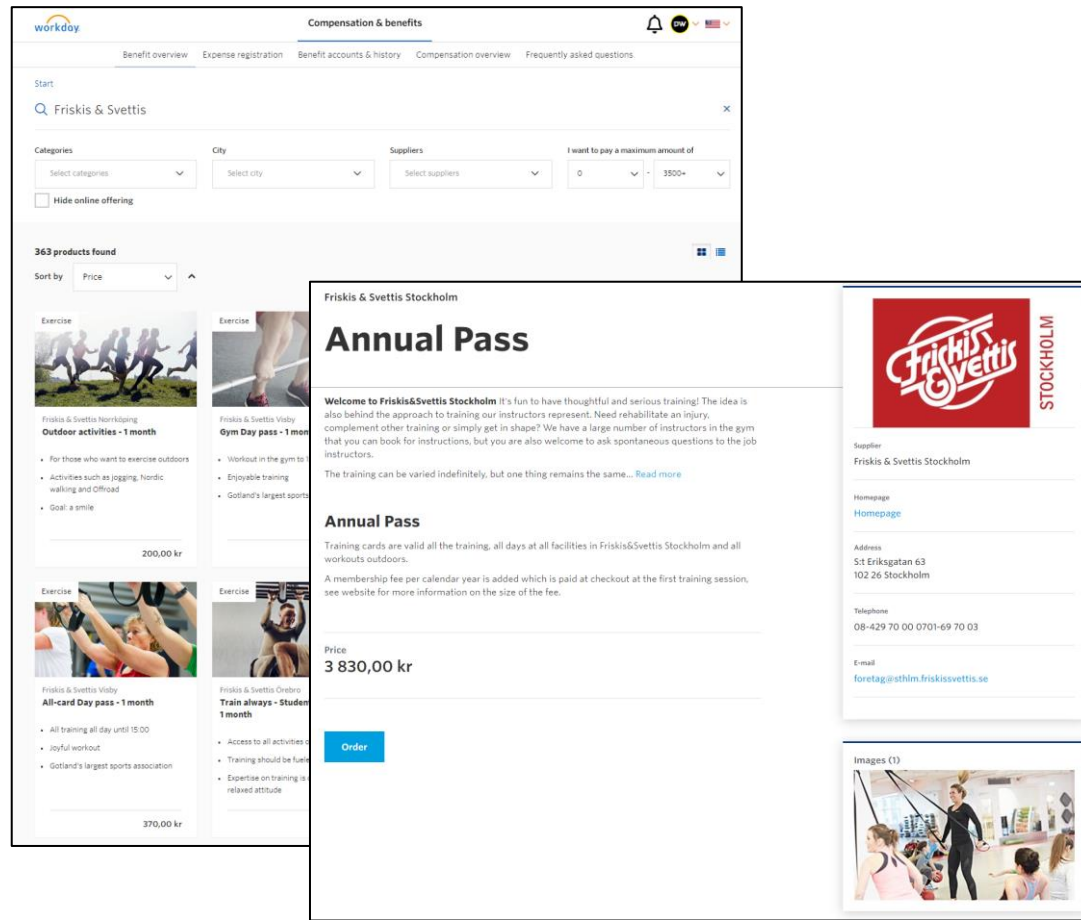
workday

Compensation & benefits

DW

Benefit overview Expense registration Benefit accounts & history Compensation overview Frequently asked questions

Start

Friskis & Svettis

×

Categories
Select categories

City
Select city

Suppliers
Select suppliers

I want to pay a maximum amount of
0 - 3500+

Hide online offering

363 products found

Sort by Price

Exercise

Friskis & Svettis Norrköping
Outdoor activities - 1 month

- For those who want to exercise outdoors
- Activities such as jogging, Nordic walking and Offroad
- Goal: a smile

200,00 kr

Exercise

Friskis & Svettis Visby
Gym Day pass - 1 mon

- Workout in the gym to
- Enjoyable training
- Gotland's largest sports

Exercise

Friskis & Svettis Visby
All-card Day pass - 1 month

- All training all day until 15:00
- Joyful workout
- Gotland's largest sports association

370,00 kr

Exercise

Friskis & Svettis Örebro
Train always - Student 1 month

- Access to all activities
- Training should be fuele
- Expertise on training is relaxed attitude

Friskis & Svettis Stockholm

Annual Pass

Welcome to Friskis&Svettis Stockholm It's fun to have thoughtful and serious training! The idea is also behind the approach to training our instructors represent. Need rehabilitate an injury, complement other training or simply get in shape? We have a large number of instructors in the gym that you can book for instructions, but you are also welcome to ask spontaneous questions to the job instructors.

The training can be varied indefinitely, but one thing remains the same... Read more

Annual Pass

Training cards are valid all the training, all days at all facilities in Friskis&Svettis Stockholm and all workouts outdoors.

A membership fee per calendar year is added which is paid at checkout at the first training session, see website for more information on the size of the fee.

Price
3 830,00 kr

Order

Friskis & Svettis STOCKHOLM

Supplier
Friskis & Svettis Stockholm

Homepage
Homepage

Address
S:t Eriksgatan 63
102 26 Stockholm

Telephone
08-429 70 00 0701-69 70 03

E-mail
foretag@sthlm.friskissvettis.se

Images (1)